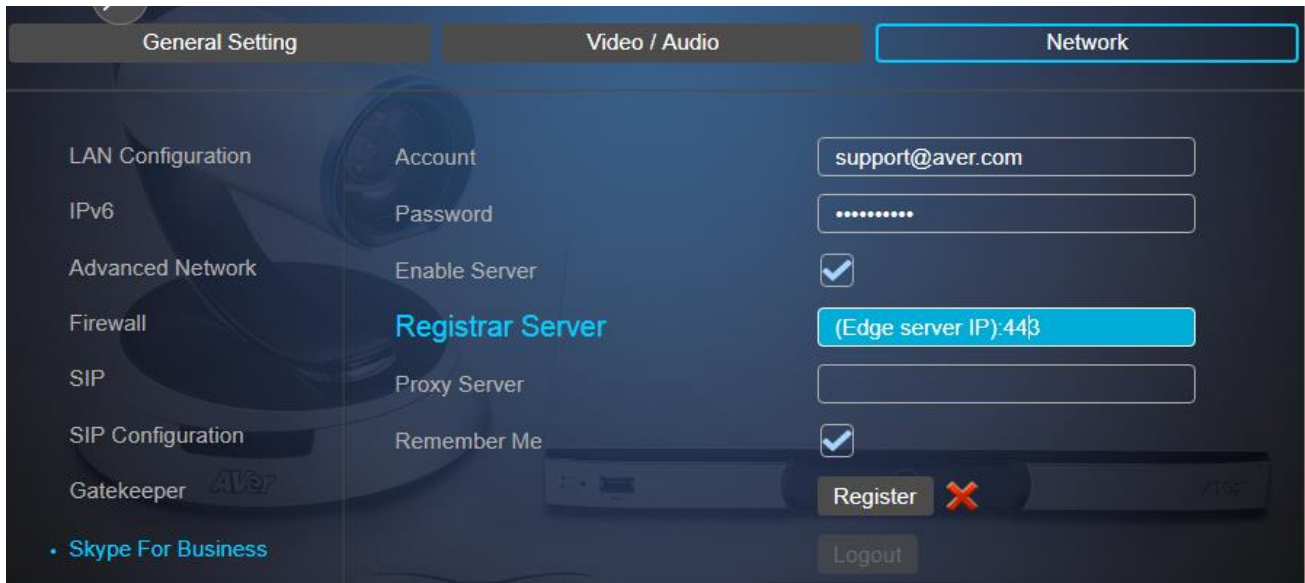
General Setting
Video / Audio
Network

LAN Configuration
IPv6
Advanced Network
Firewall
SIP
SIP Configuration
Gatekeeper
• Skype For Business

Account
support@aver.com
Password
•••••••••••
Enable Server
Registrar Server
(Edge server IP):443
Proxy Server
Remember Me
Register
Logout